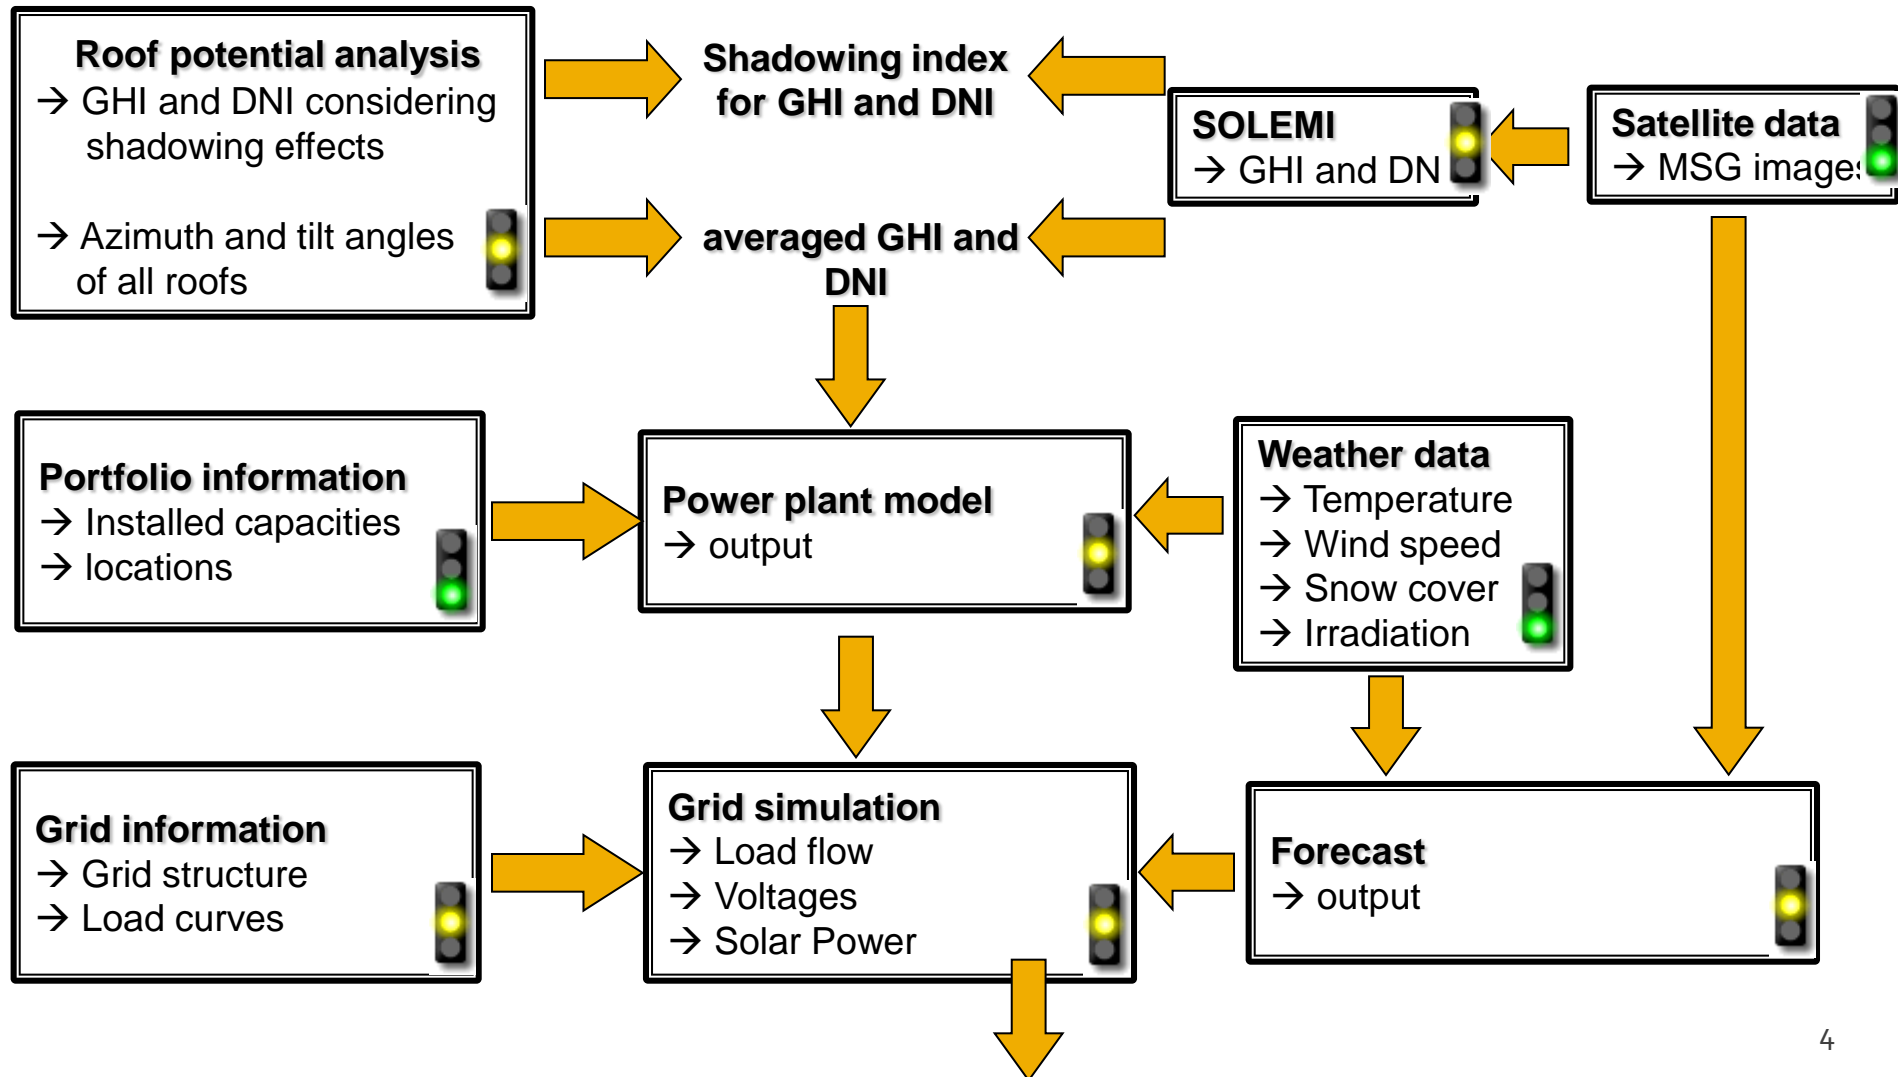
Roof potential analysis
→ GHI and DNI considering shadowing effects

→ Azimuth and tilt angles of all roofs

Shadowing index for GHI and DNI

averaged GHI and DNI

SOLEMI
→ GHI and DN

Satellite data
→ MSG image

Portfolio information
→ Installed capacities
→ locations

Power plant model
→ output

Weather data
→ Temperature
→ Wind speed
→ Snow cover
→ Irradiation

Grid information
→ Grid structure
→ Load curves

Grid simulation
→ Load flow
→ Voltages
→ Solar Power

Forecast
→ output

4